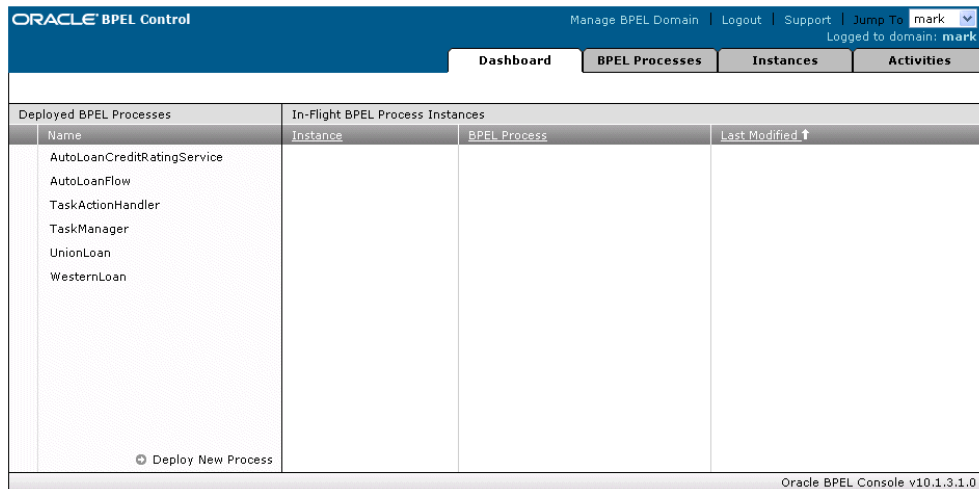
ORACLE BPEL Control

Manage BPEL Domain | Logout | Support | Jump To mark
Logged to domain: mark

Dashboard | BPEL Processes | Instances | Activities

Deployed BPEL Processes

| Name |
|---|
| AutoLoanCreditRatingService |
| AutoLoanFlow |
| TaskActionHandler |
| TaskManager |
| UnionLoan |
| WesternLoan |

Deploy New Process

In-Flight BPEL Process Instances

| Instance | BPEL Process | Last Modified |
|---|---|---|

Oracle BPEL Console v10.1.3.1.0